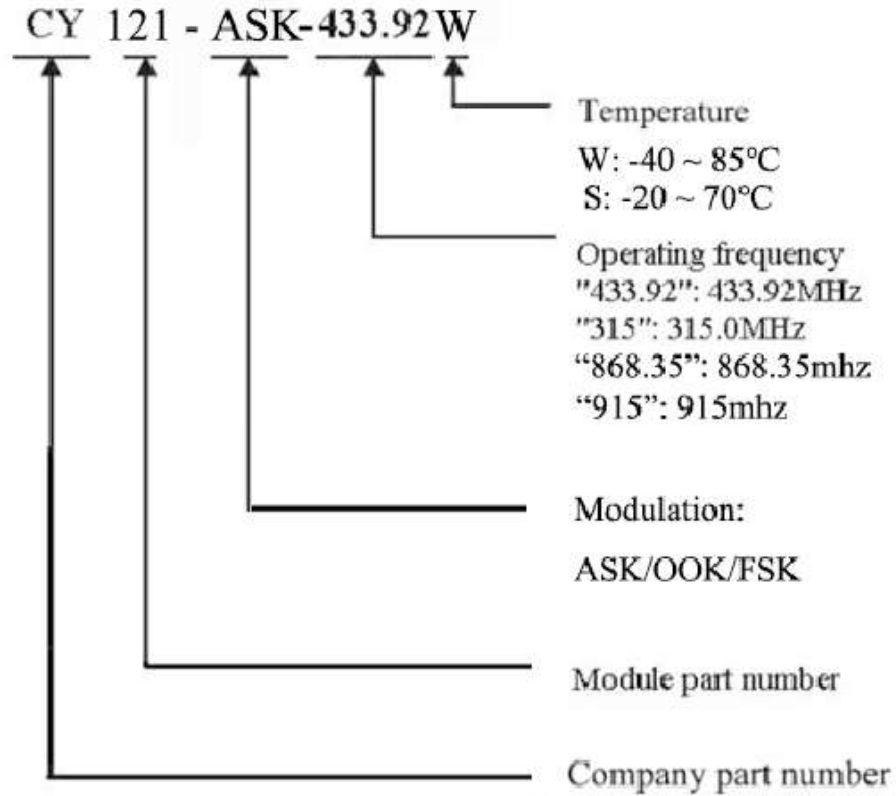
CY 121 - ASK-433.92W

Temperature
W: -40 ~ 85°C
S: -20 ~ 70°C

Operating frequency
"433.92": 433.92MHz
"315": 315.0MHz
“868.35”: 868.35mhz
“915”: 915mhz

Modulation:
ASK/OOK/FSK

Module part number

Company part number